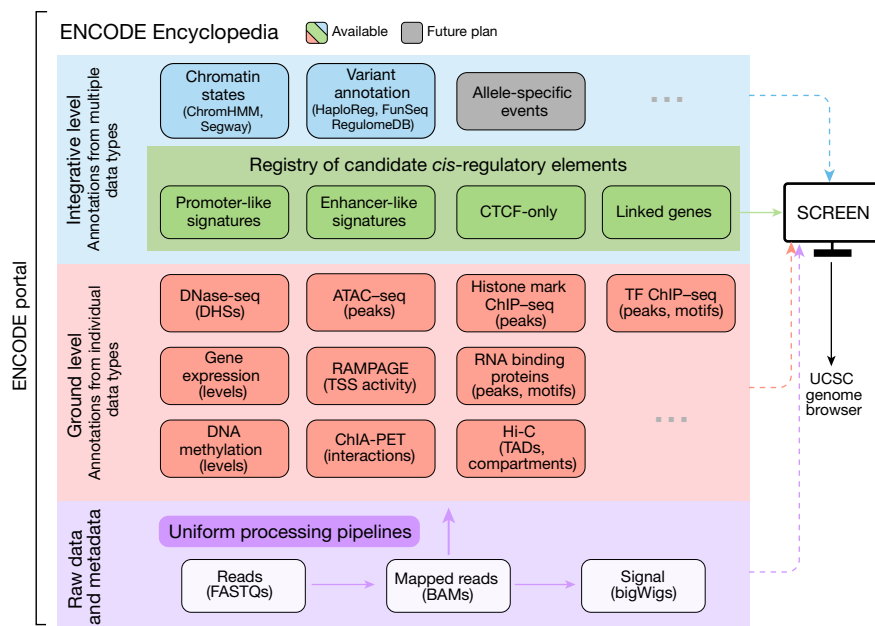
ENCODE portal

ENCODE Encyclopedia

Available

Future plan

Integrative level
Annotations from multiple data types

Chromatin states (ChromHMM, Segway)

Variant annotation (HaploReg, FunSeq RegulomeDB)

Allele-specific events

...

Registry of candidate *cis*-regulatory elements

Promoter-like signatures

Enhancer-like signatures

CTCF-only

Linked genes

SCREEN

UCSC genome browser

Ground level
Annotations from individual data types

DNase-seq (DHSs)

ATAC–seq (peaks)

Histone mark ChIP–seq (peaks)

TF ChIP–seq (peaks, motifs)

Gene expression (levels)

RAMPAGE (TSS activity)

RNA binding proteins (peaks, motifs)

...

DNA methylation (levels)

ChIA-PET (interactions)

Hi-C (TADs, compartments)

Raw data and metadata

Uniform processing pipelines

Reads (FASTQs)

Mapped reads (BAMs)

Signal (bigWigs)